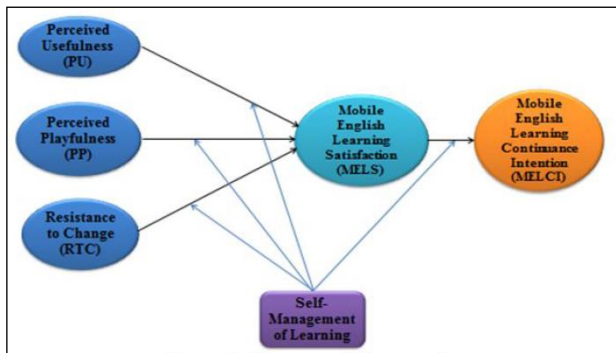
Perceived Usefulness (PU)

Perceived Playfulness (PP)

Resistance to Change (RTC)

Mobile English Learning Satisfaction (MELS)

Mobile English Learning Continuance Intention (MELCI)

Self-Management of Learning